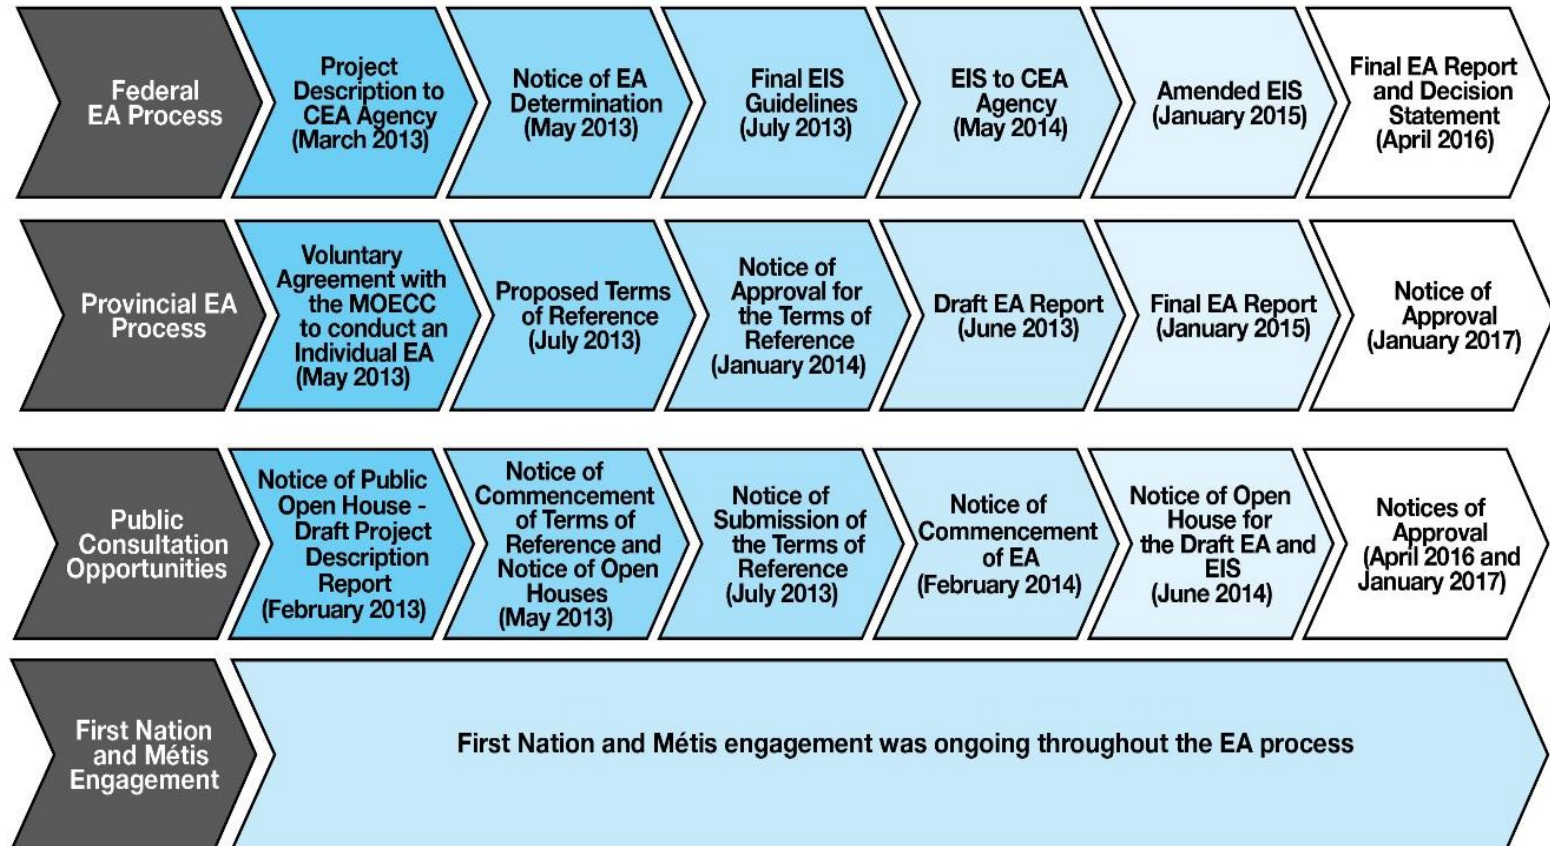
Federal EA Process

Project Description to CEA Agency (March 2013)

Notice of EA Determination (May 2013)

Final EIS Guidelines (July 2013)

EIS to CEA Agency (May 2014)

Amended EIS (January 2015)

Final EA Report and Decision Statement (April 2016)

Provincial EA Process

Voluntary Agreement with the MOECC to conduct an Individual EA (May 2013)

Proposed Terms of Reference (July 2013)

Notice of Approval for the Terms of Reference (January 2014)

Draft EA Report (June 2013)

Final EA Report (January 2015)

Notice of Approval (January 2017)

Public Consultation Opportunities

Notice of Public Open House - Draft Project Description Report (February 2013)

Notice of Commencement of Terms of Reference and Notice of Open Houses (May 2013)

Notice of Submission of the Terms of Reference (July 2013)

Notice of Commencement of EA (February 2014)

Notice of Open House for the Draft EA and EIS (June 2014)

Notices of Approval (April 2016 and January 2017)

First Nation and Métis Engagement

First Nation and Métis engagement was ongoing throughout the EA process